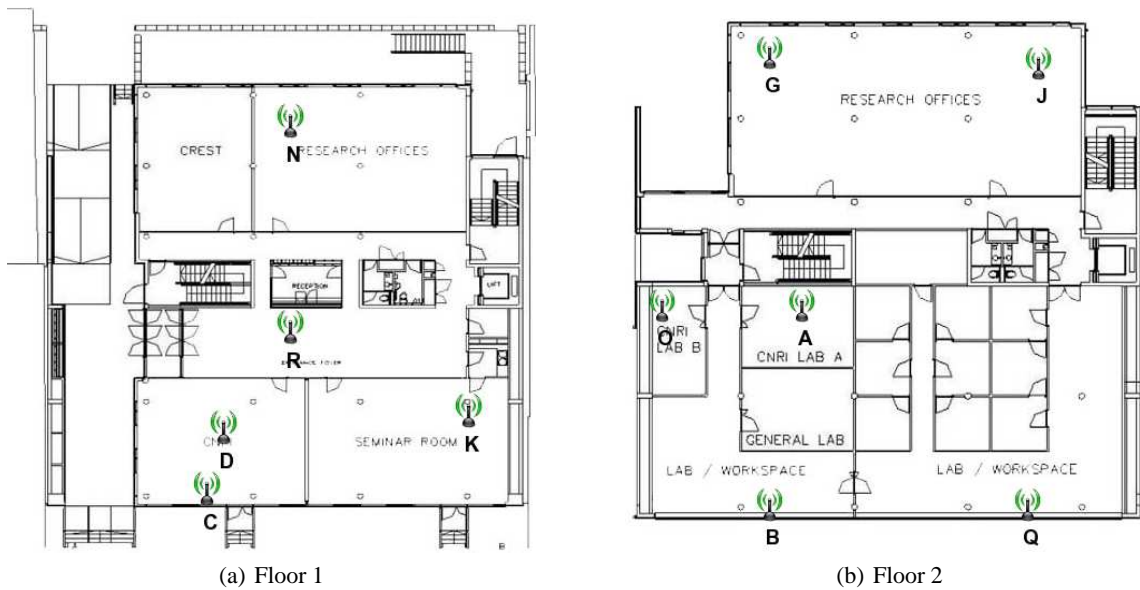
CREST

N RESEARCH OFFICES

RECEPTION

LIFT

R

ENTRANCE FOYER

CNRI

D

SEMINAR ROOM

K

C

(a) Floor 1

G

RESEARCH OFFICES

J

O CNRI LAB B

A

CNRI LAB A

GENERAL LAB

LAB / WORKSPACE

LAB / WORKSPACE

B

Q

(b) Floor 2